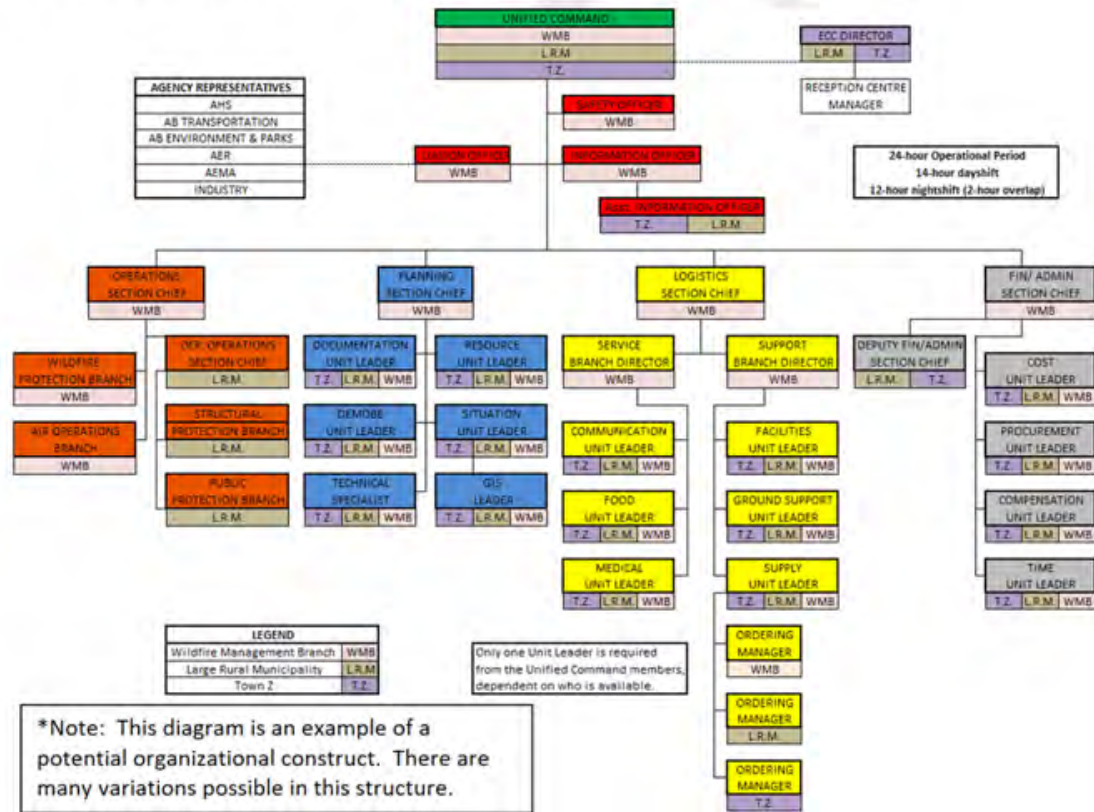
UNIFIED COMMAND
WMB
L.R.M.
T.Z.

ECC DIRECTOR
L.R.M. T.Z.

RECEPTION CENTRE MANAGER

AGENCY REPRESENTATIVES
AHS
AB TRANSPORTATION
AB ENVIRONMENT & PARKS
AER
AEMA
INDUSTRY

SAFETY OFFICER
WMB

LIAISON OFFICER
WMB

INFORMATION OFFICER
WMB

Asst. INFORMATION OFFICER
T.Z. L.R.M.

24-hour Operational Period
14-hour dayshift
12-hour nightshift (2-hour overlap)

OPERATIONS SECTION CHIEF
WMB

WILDFIRE PROTECTION BRANCH
WMB

AIR OPERATIONS BRANCH
WMB

DEP. OPERATIONS SECTION CHIEF
L.R.M.

STRUCTURAL PROTECTION BRANCH
L.R.M.

PUBLIC PROTECTION BRANCH
L.R.M.

PLANNING SECTION CHIEF
WMB

DOCUMENTATION UNIT LEADER
T.Z. L.R.M. WMB

RESOURCE UNIT LEADER
T.Z. L.R.M. WMB

DEMOB UNIT LEADER
T.Z. L.R.M. WMB

SITUATION UNIT LEADER
T.Z. L.R.M. WMB

TECHNICAL SPECIALIST
T.Z. L.R.M. WMB

GIS LEADER
T.Z. L.R.M. WMB

LOGISTICS SECTION CHIEF
WMB

SERVICE BRANCH DIRECTOR
WMB

SUPPORT BRANCH DIRECTOR
WMB

COMMUNICATION UNIT LEADER
T.Z. L.R.M. WMB

FOOD UNIT LEADER
T.Z. L.R.M. WMB

MEDICAL UNIT LEADER
T.Z. L.R.M. WMB

FACILITIES UNIT LEADER
T.Z. L.R.M. WMB

GROUND SUPPORT UNIT LEADER
T.Z. L.R.M. WMB

SUPPLY UNIT LEADER
T.Z. L.R.M. WMB

ORDERING MANAGER
WMB

ORDERING MANAGER
L.R.M.

ORDERING MANAGER
T.Z.

FIN/ ADMIN SECTION CHIEF
WMB

DEPUTY FIN/ADMIN SECTION CHIEF
L.R.M. T.Z.

COST UNIT LEADER
T.Z. L.R.M. WMB

PROCUREMENT UNIT LEADER
T.Z. L.R.M. WMB

COMPENSATION UNIT LEADER
T.Z. L.R.M. WMB

TIME UNIT LEADER
T.Z. L.R.M. WMB

| LEGEND | |
|---|---|
| Wildfire Management Branch | WMB |
| Large Rural Municipality | L.R.M. |
| Town Z | T.Z. |

Only one Unit Leader is required from the Unified Command members, dependent on who is available.

*Note: This diagram is an example of a potential organizational construct. There are many variations possible in this structure.